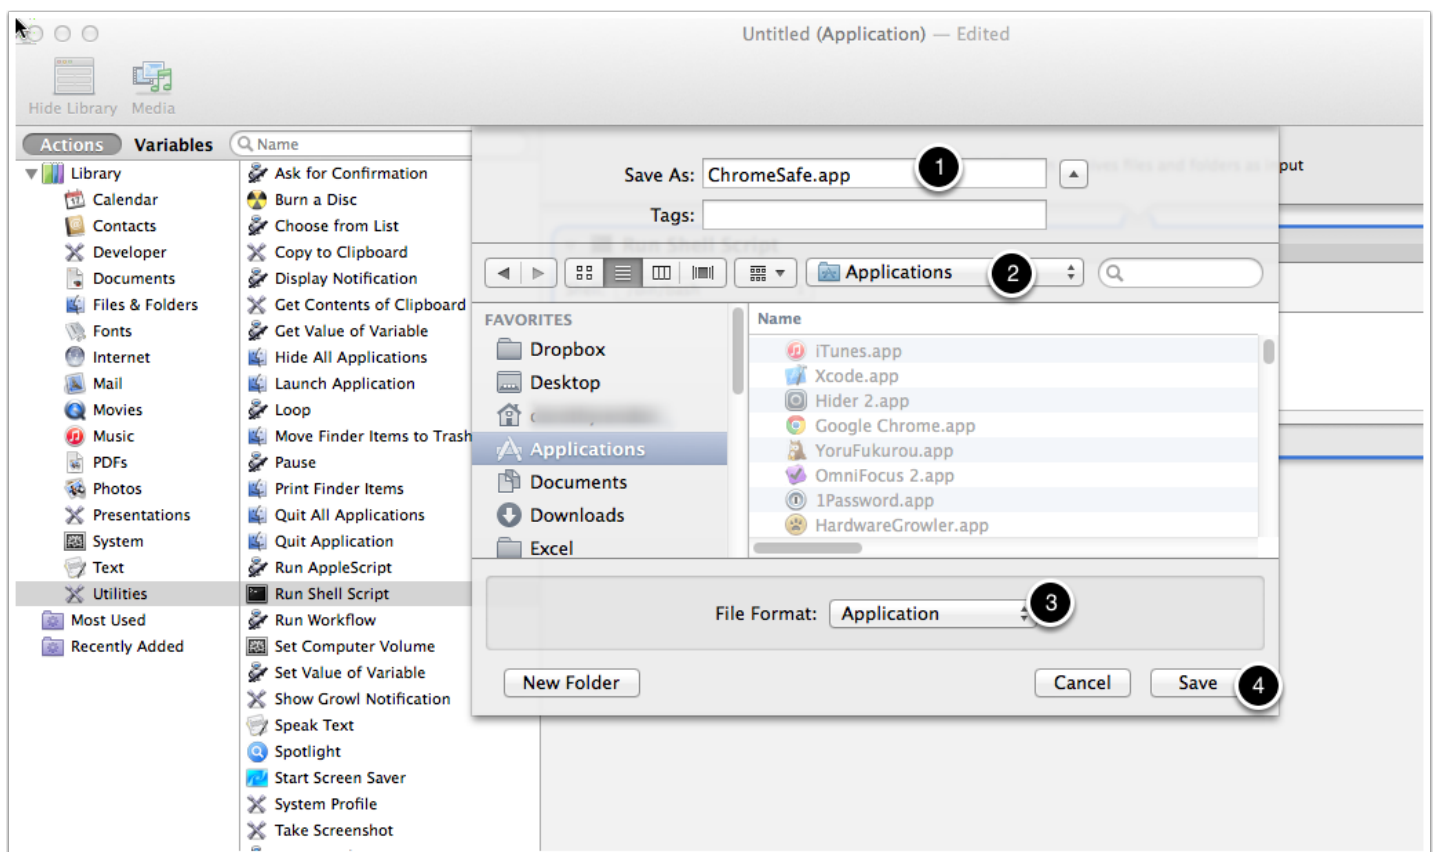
Untitled (Application) — Edited

Hide Library Media

Actions Variables Name

Library
Calendar
Contacts
Developer
Documents
Files & Folders
Fonts
Internet
Mail
Movies
Music
PDFs
Photos
Presentations
System
Text
Utilities
Most Used
Recently Added

Ask for Confirmation
Burn a Disc
Choose from List
Copy to Clipboard
Display Notification
Get Contents of Clipboard
Get Value of Variable
Hide All Applications
Launch Application
Loop
Move Finder Items to Trash
Pause
Print Finder Items
Quit All Applications
Quit Application
Run AppleScript
Run Shell Script
Run Workflow
Set Computer Volume
Set Value of Variable
Show Growl Notification
Speak Text
Spotlight
Start Screen Saver
System Profile
Take Screenshot

put

Save As: ChromeSafe.app 1
Tags:

Applications 2

FAVORITES
Dropbox
Desktop
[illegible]
Applications
Documents
Downloads
Excel

Name
iTunes.app
Xcode.app
Hider 2.app
Google Chrome.app
YoruFukurou.app
OmniFocus 2.app
1Password.app
HardwareGrowler.app

File Format: Application 3

New Folder Cancel Save 4